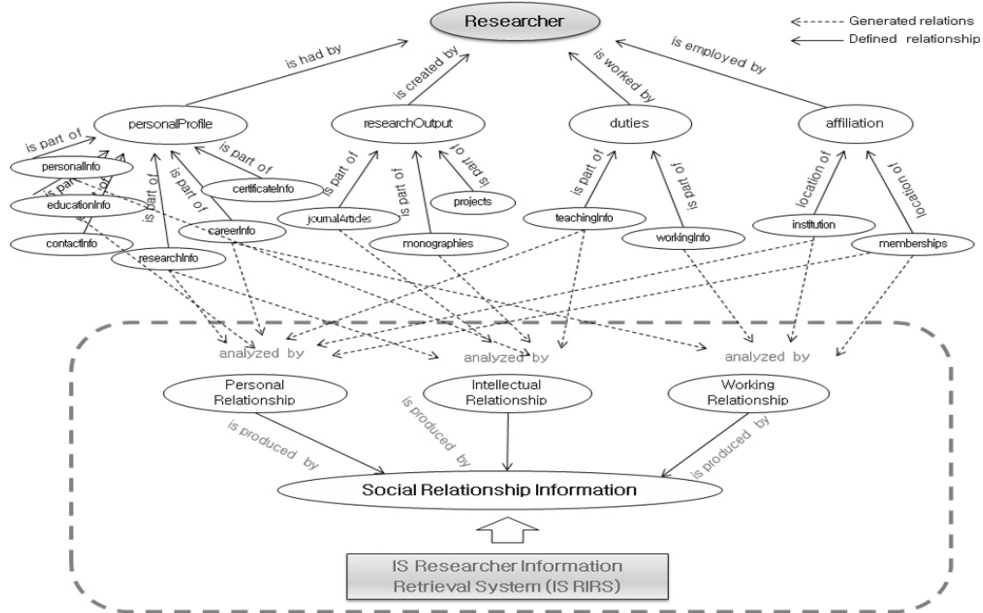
Researcher

Generated relations
Defined relationship

is had by
is created by
is worked by
is employed by

personalProfile
researchOutput
duties
affiliation

is part of
is part of
is part of
is part of
is part of
is part of
is part of
is part of
is part of
is part of
is part of
location of
location of

personalInfo
educationInfo
contactInfo
certificateInfo
careerInfo
researchInfo
journalArticles
monographies
projects
teachingInfo
workingInfo
institution
memberships

analyzed by
analyzed by
analyzed by

Personal Relationship
Intellectual Relationship
Working Relationship

is produced by
is produced by
is produced by

Social Relationship Information

IS Researcher Information Retrieval System (IS RIRS)